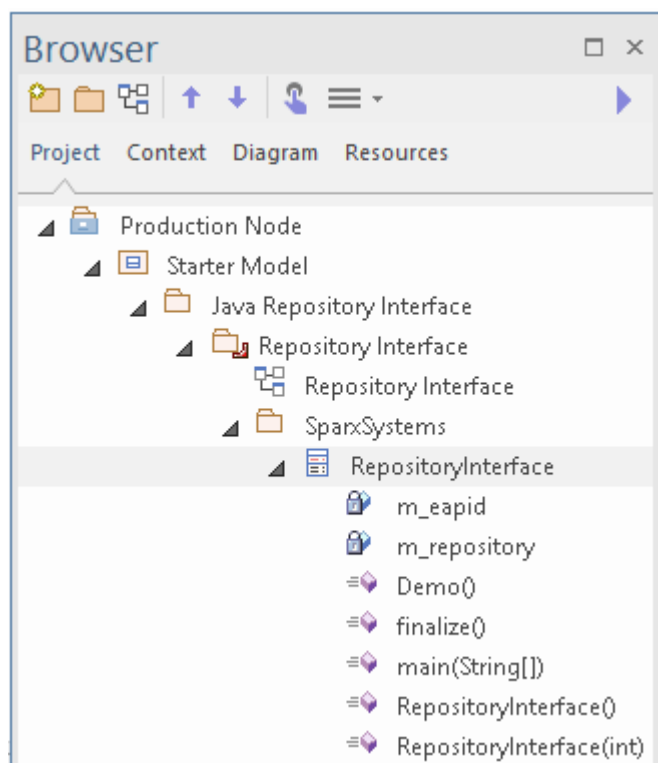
Browser

Project Context Diagram Resources

Production Node
Starter Model
Java Repository Interface
Repository Interface
Repository Interface
SparxSystems
RepositoryInterface
m_eapid
m_repository
Demo()
finalize()
main(String[])
RepositoryInterface()
RepositoryInterface(int)